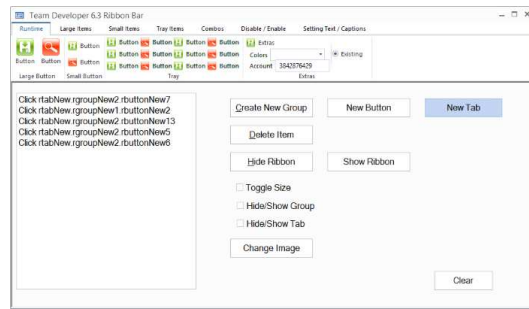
Team Developer 6.3 Ribbon Bar

Runtime | Large items | Small Items | Tray Items | Combos | Disable / Enable | Setting Text / Captions

Button Button | Button | Button Button Button Button | Extras
Button | Button Button Button Button | Colors | Existing
Button Button Button Button | Account 3842876429
Large Button | Small Button | Tray | Extras

Click rtabNew.rgroupNew2.rbuttonNew7
Click rtabNew.rgroupNew1.rbuttonNew2
Click rtabNew.rgroupNew2.rbuttonNew13
Click rtabNew.rgroupNew2.rbuttonNew5
Click rtabNew.rgroupNew2.rbuttonNew6

Create New Group
New Button
New Tab
Delete Item
Hide Ribbon
Show Ribbon
Toggle Size
Hide/Show Group
Hide/Show Tab
Change Image
Clear